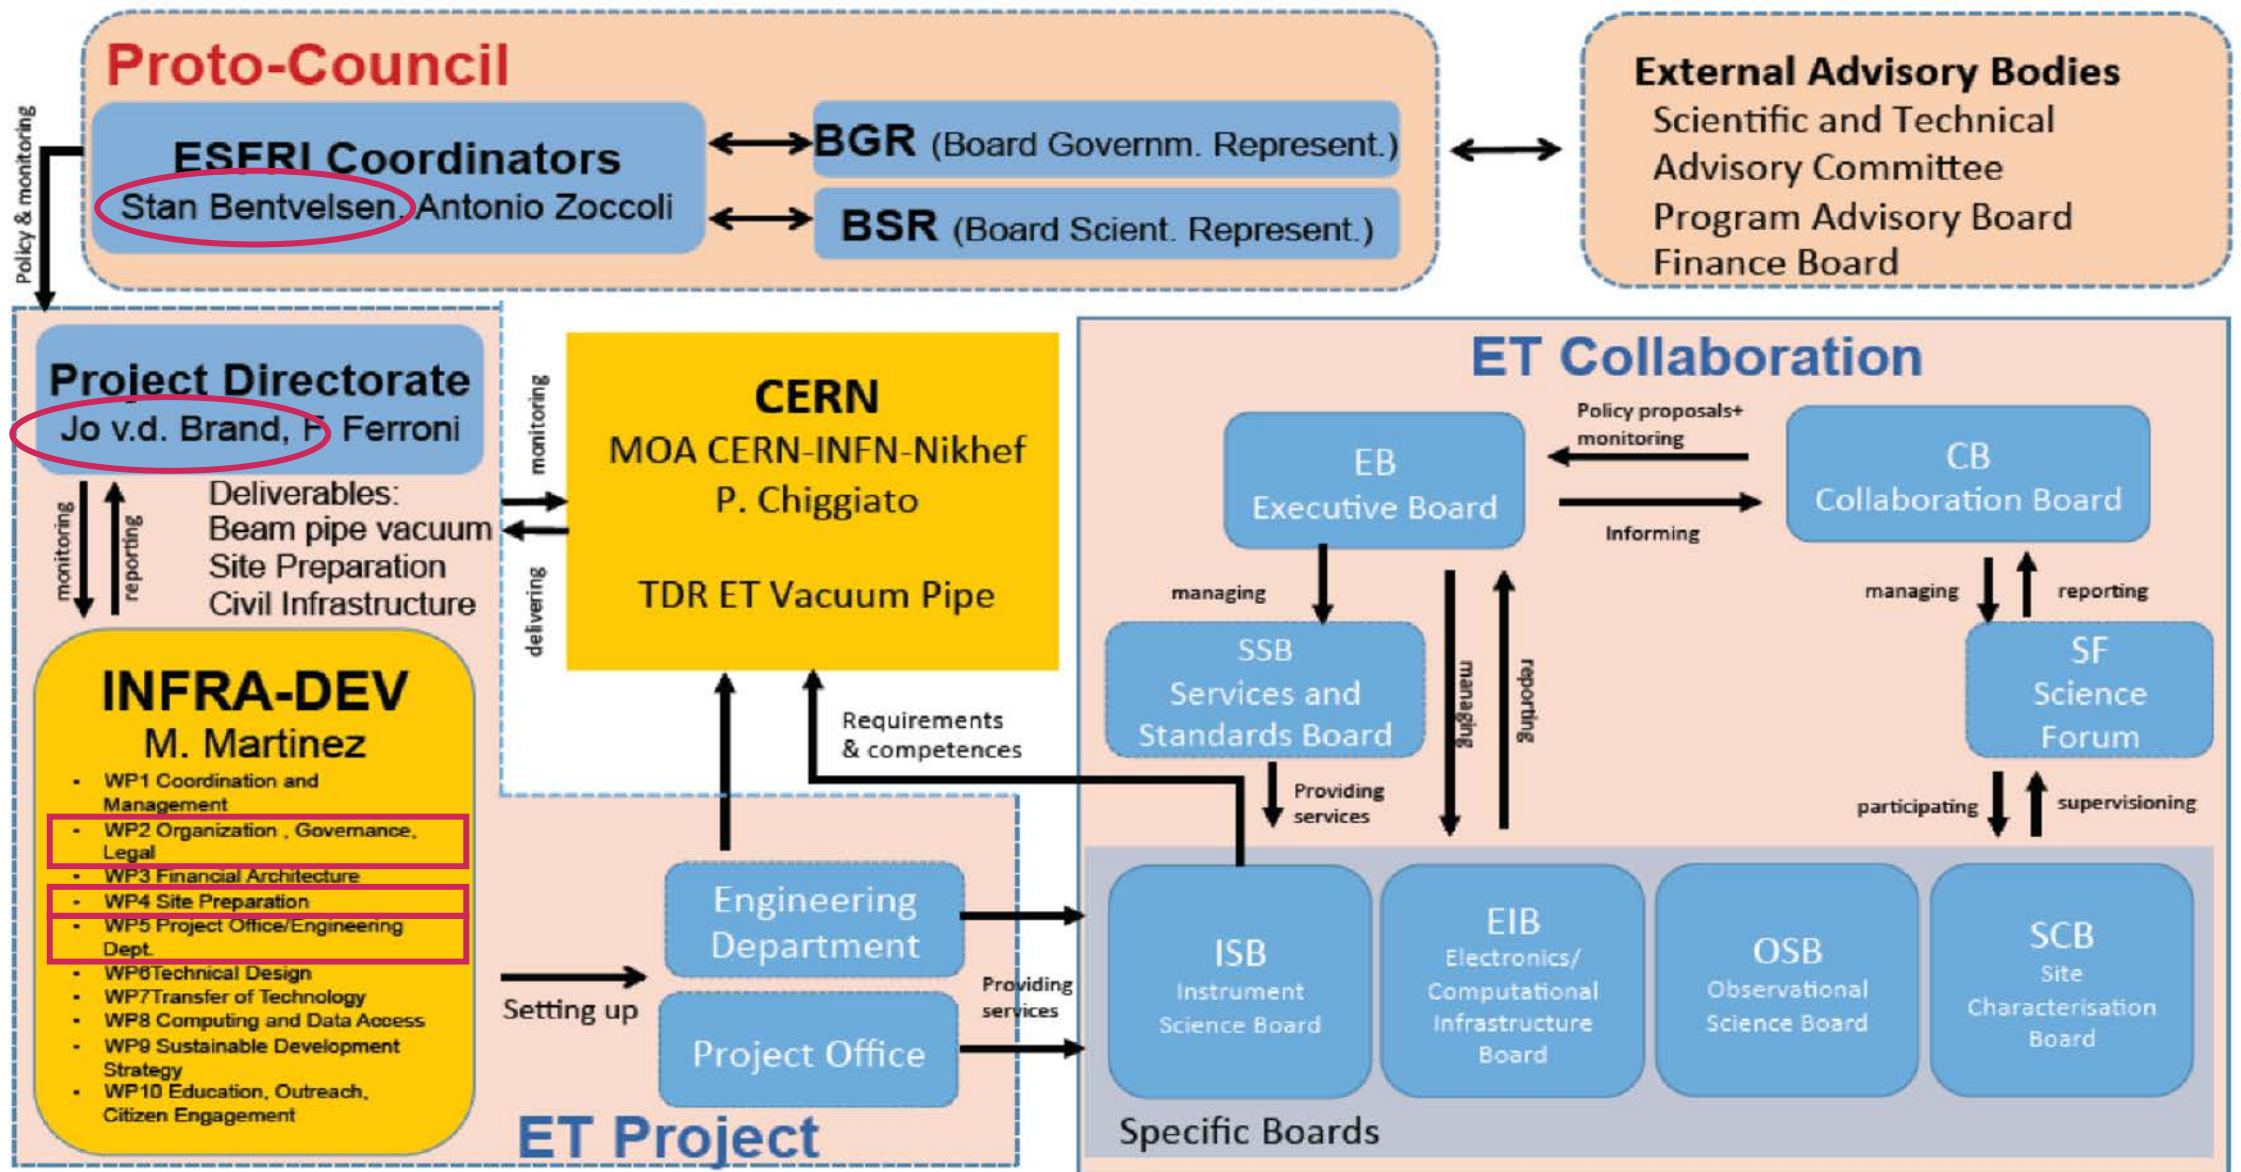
Proto-Council

Policy & monitoring

ESFRI Coordinators
Stan Bentvelsen, Antonio Zoccoli

BGR (Board Governm. Represent.)

BSR (Board Scient. Represent.)

External Advisory Bodies
Scientific and Technical Advisory Committee
Program Advisory Board
Finance Board

Project Directorate
Jo v.d. Brand, F. Ferroni

monitoring
reporting

Deliverables:
Beam pipe vacuum
Site Preparation
Civil Infrastructure

monitoring
delivering

CERN
MOA CERN-INFN-Nikhef
P. Chiggiato

TDR ET Vacuum Pipe

ET Collaboration

EB
Executive Board

Policy proposals+ monitoring

Informing

CB
Collaboration Board

managing

managing
reporting

SSB
Services and Standards Board

managing
reporting

SF
Science Forum

Providing services

participating
supervisioning

INFRA-DEV
M. Martinez
- WP1 Coordination and Management
- WP2 Organization , Governance, Legal
- WP3 Financial Architecture
- WP4 Site Preparation
- WP5 Project Office/Engineering Dept.
- WP6Technical Design
- WP7Transfer of Technology
- WP8 Computing and Data Access
- WP9 Sustainable Development Strategy
- WP10 Education, Outreach, Citizen Engagement

Requirements & competences

Engineering Department

Setting up

Project Office

Providing services

ISB
Instrument Science Board

EIB
Electronics/ Computational Infrastructure Board

OSB
Observational Science Board

SCB
Site Characterisation Board

Specific Boards

ET Project